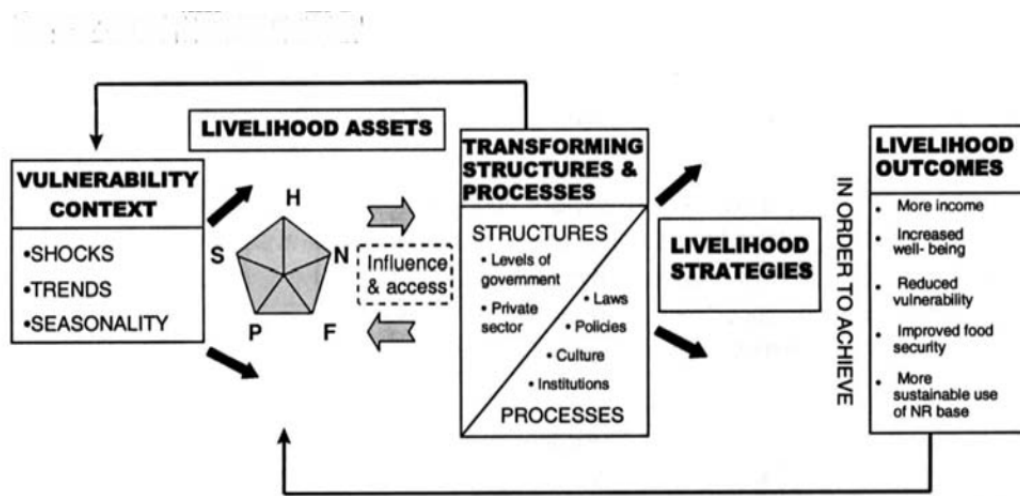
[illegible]

LIVELIHOOD ASSETS

VULNERABILITY CONTEXT

•SHOCKS
•TRENDS
•SEASONALITY

H
N
F
P
S

Influence & access

TRANSFORMING STRUCTURES & PROCESSES

STRUCTURES
• Levels of government
• Private sector
• Laws
• Policies
• Culture
• Institutions
PROCESSES

LIVELIHOOD STRATEGIES

IN ORDER TO ACHIEVE

LIVELIHOOD OUTCOMES

• More income
• Increased well- being
• Reduced vulnerability
• Improved food security
• More sustainable use of NR base